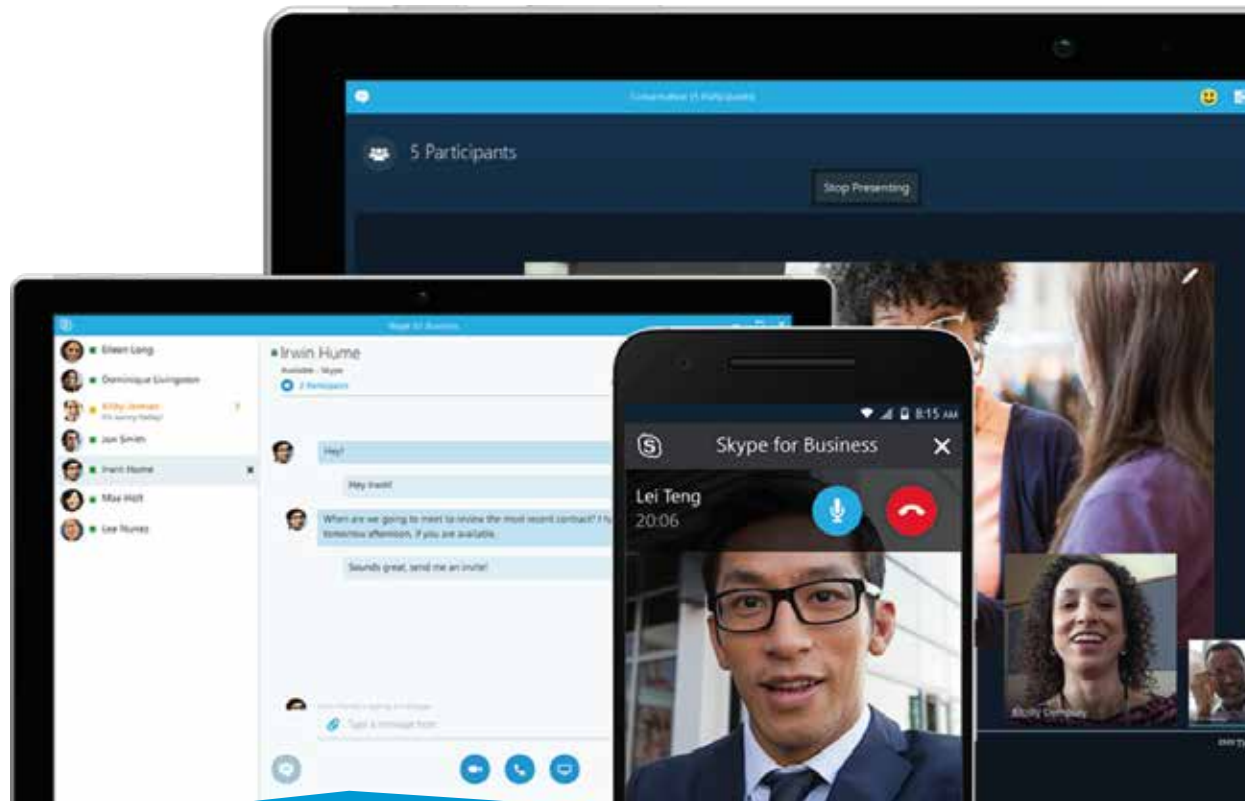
Conversation (5 Participants)

5 Participants

Stop Presenting

Skype for Business

Eileen Long
Dominique Livingston
Kirby Jensen
It's sunny today!
Jon Smith
Irwin Hume
Max Holt
Lee Nunez

Irwin Hume
Available - Skype
2 Participants

Hey!
Hey Irwin!
When are we going to meet to review the most recent contract? I'l... tomorrow afternoon, if you are available.
Sounds great, send me an invite!

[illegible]
Type a message here

8:15 AM
Skype for Business
Lei Teng
20:06

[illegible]